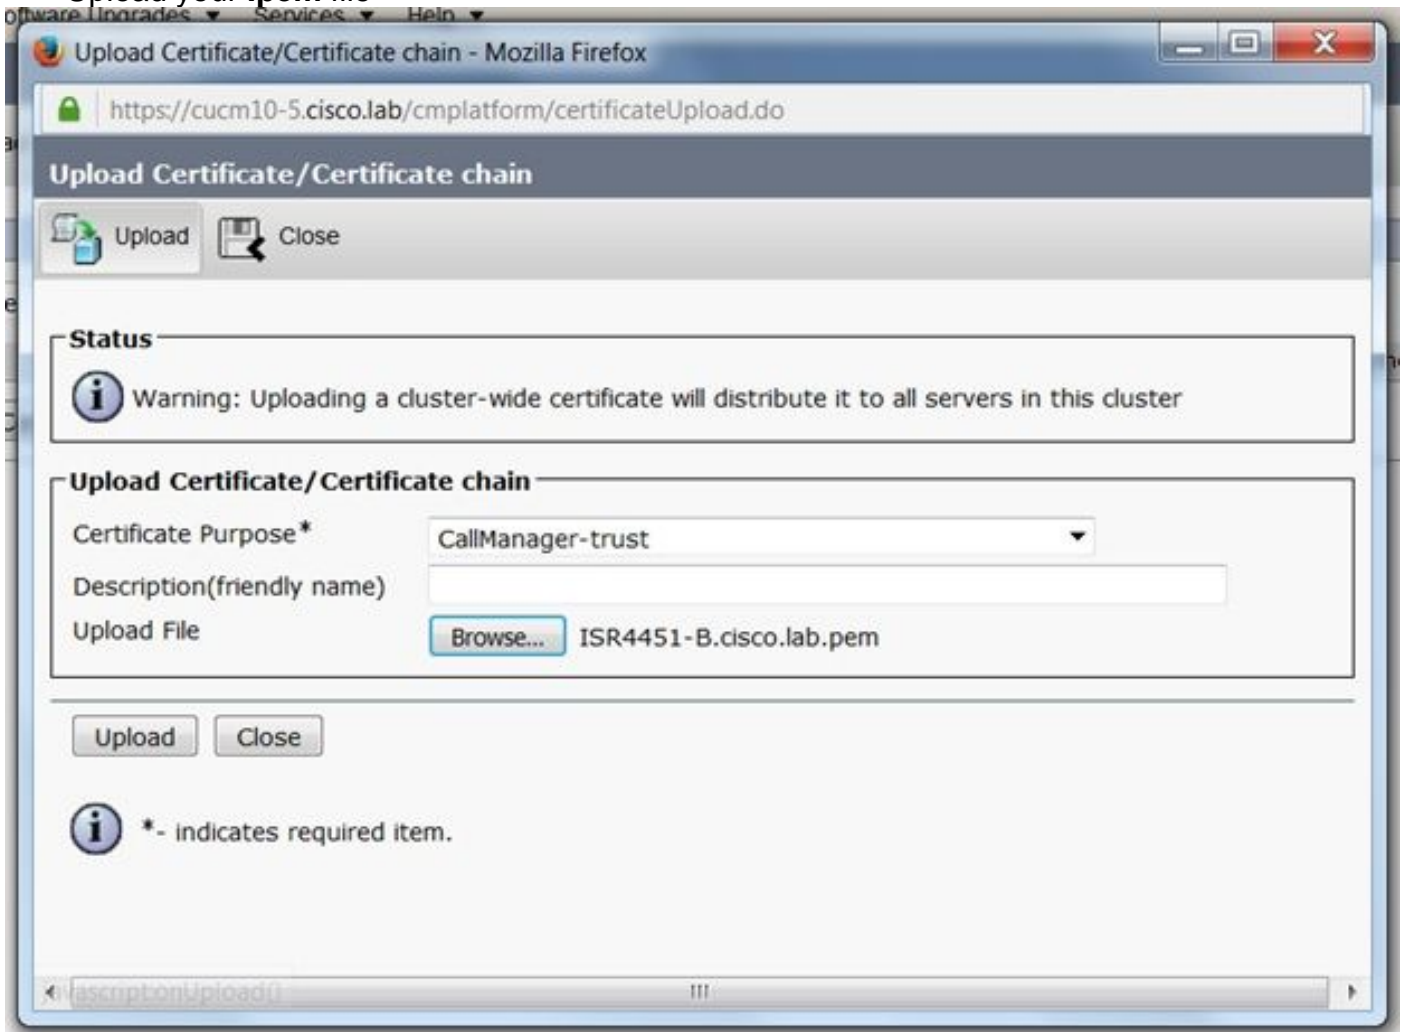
oftware Upgrades ▾ Services ▾ Help ▾

Upload Certificate/Certificate chain - Mozilla Firefox

https://cucm10-5.cisco.lab/cmplatform/certificateUpload.do

Upload Certificate/Certificate chain

Upload Close

Status

Warning: Uploading a cluster-wide certificate will distribute it to all servers in this cluster

Upload Certificate/Certificate chain

Certificate Purpose* CallManager-trust

Description(friendly name)

Upload File Browse... ISR4451-B.cisco.lab.pem

Upload Close

*- indicates required item.

javascript:onUpload()